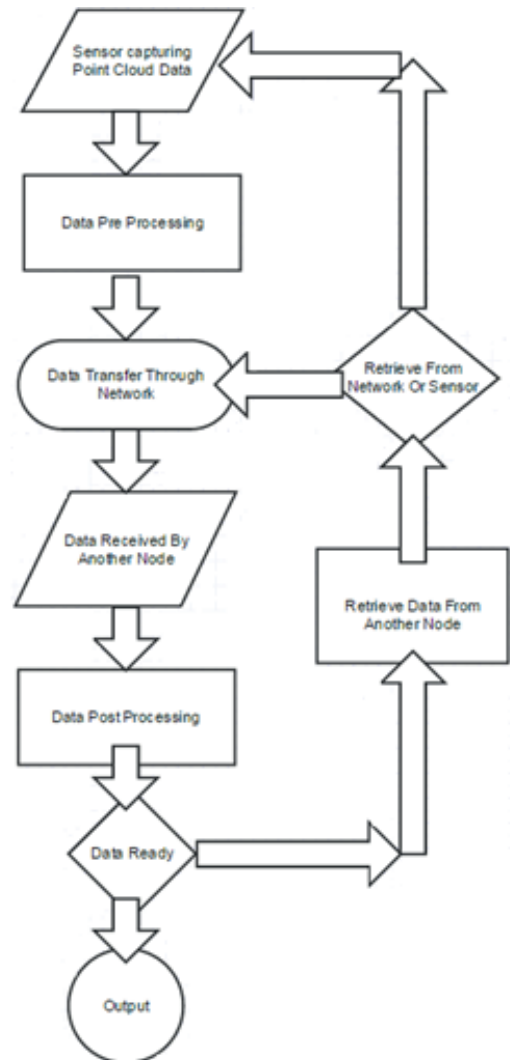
Sensor capturing Point Cloud Data

Data Pre Processing

Data Transfer Through Network

Data Received By Another Node

Data Post Processing

Data Ready

Output

Retrieve From Network Or Sensor

Retrieve Data From Another Node